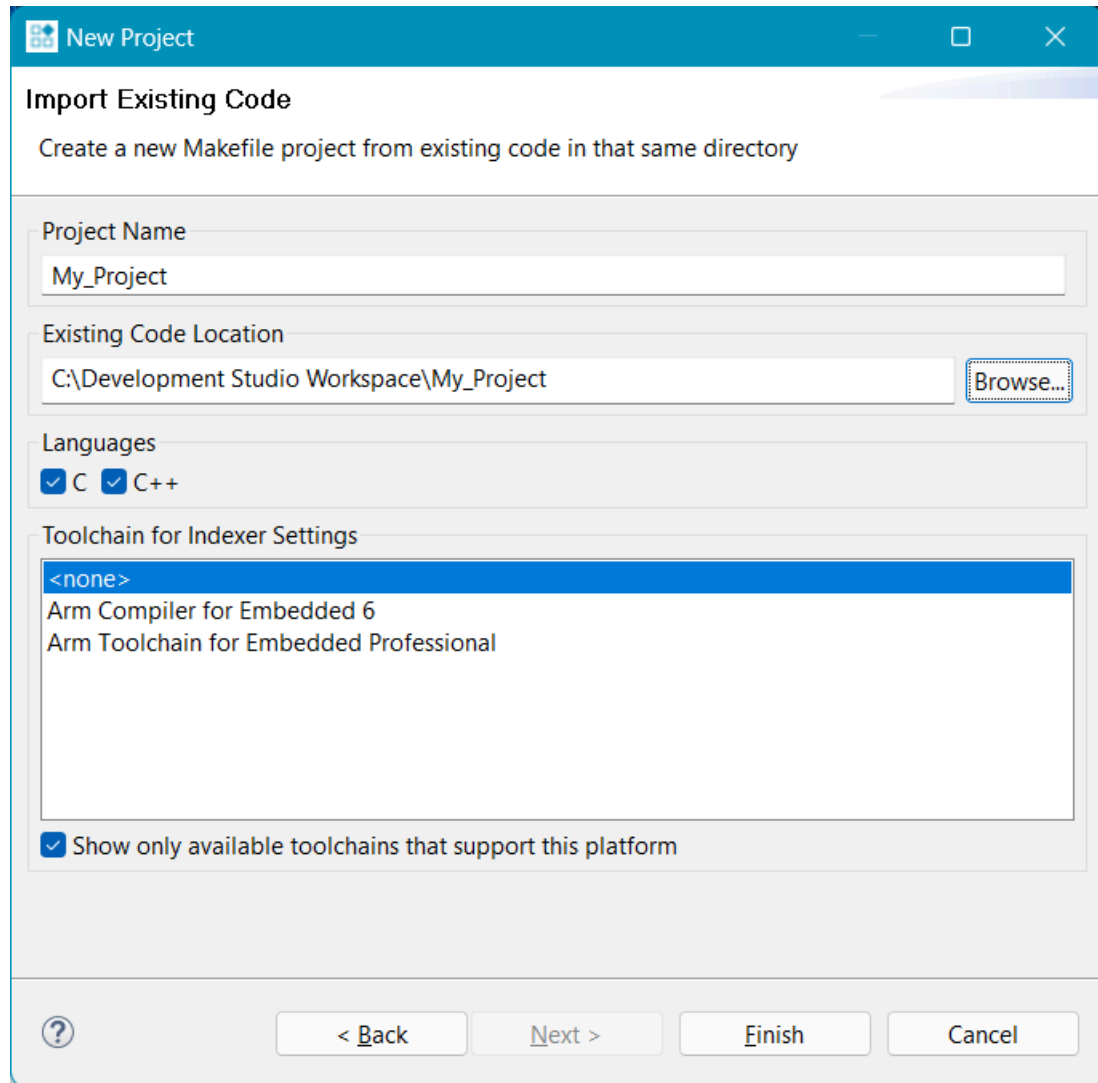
New Project

Import Existing Code

Create a new Makefile project from existing code in that same directory

Project Name

My_Project

Existing Code Location

C:\Development Studio Workspace\My_Project

Browse...

Languages

C C++

Toolchain for Indexer Settings

<none>
Arm Compiler for Embedded 6
Arm Toolchain for Embedded Professional

Show only available toolchains that support this platform

?

< Back

Next >

Finish

Cancel